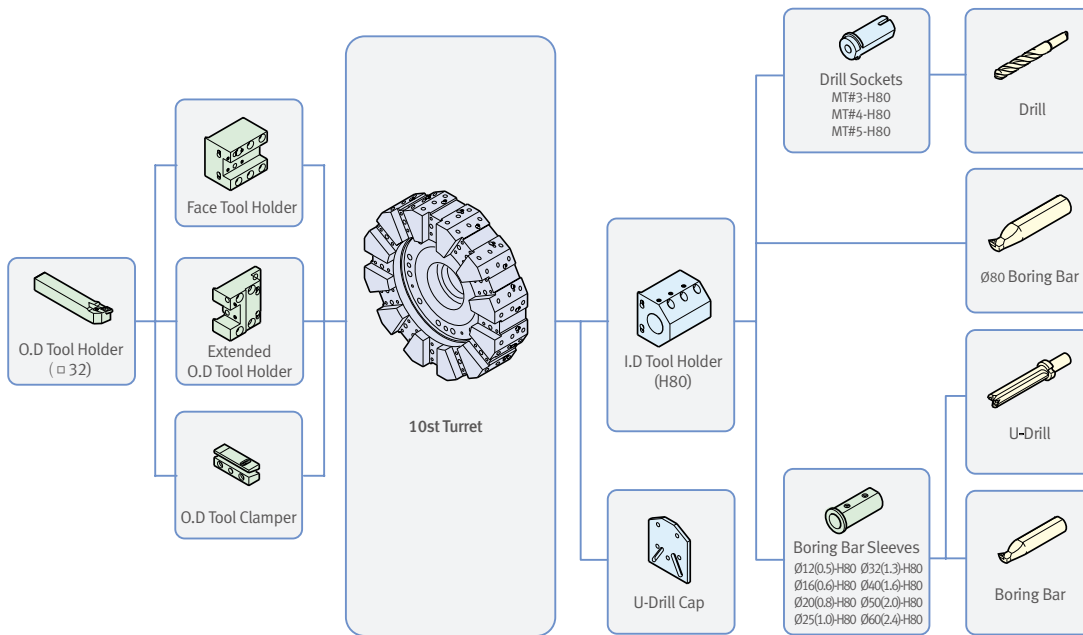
O.D Tool Holder
( □ 32)

Face Tool Holder

Extended
O.D Tool Holder

O.D Tool Clamper

10st Turret

I.D Tool Holder
(H80)

U-Drill Cap

Drill Sockets
MT#3-H80
MT#4-H80
MT#5-H80

Drill

Ø80 Boring Bar

U-Drill

Boring Bar Sleeves
Ø12(0.5)-H80 Ø32(1.3)-H80
Ø16(0.6)-H80 Ø40(1.6)-H80
Ø20(0.8)-H80 Ø50(2.0)-H80
Ø25(1.0)-H80 Ø60(2.4)-H80

Boring Bar